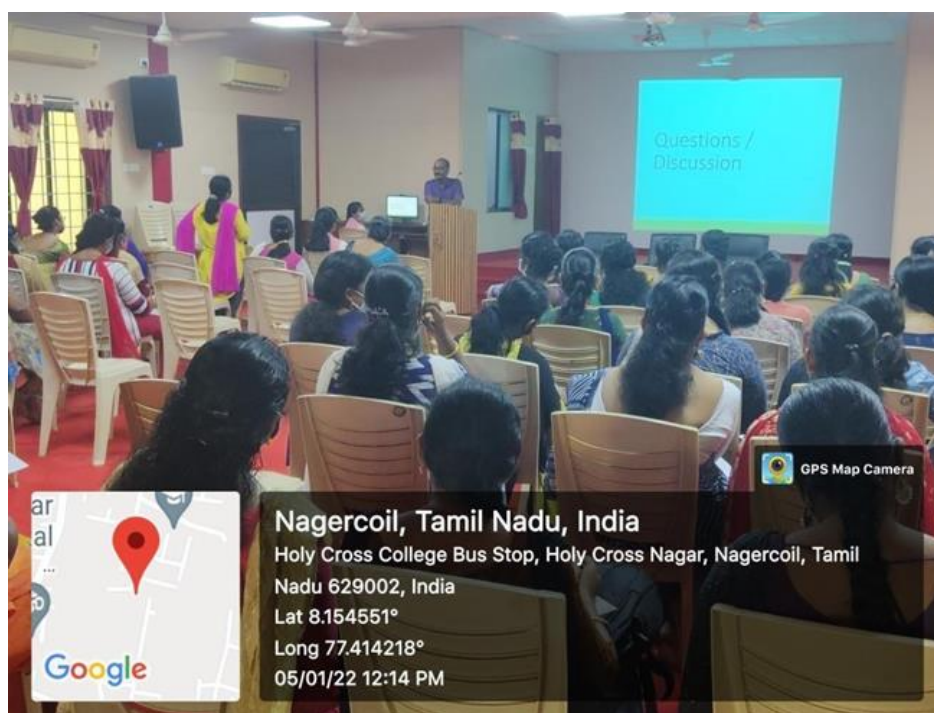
Questions / Discussion

GPS Map Camera

ar
al

Google

Nagercoil, Tamil Nadu, India
Holy Cross College Bus Stop, Holy Cross Nagar, Nagercoil, Tamil Nadu 629002, India
Lat 8.154551°
Long 77.414218°
05/01/22 12:14 PM